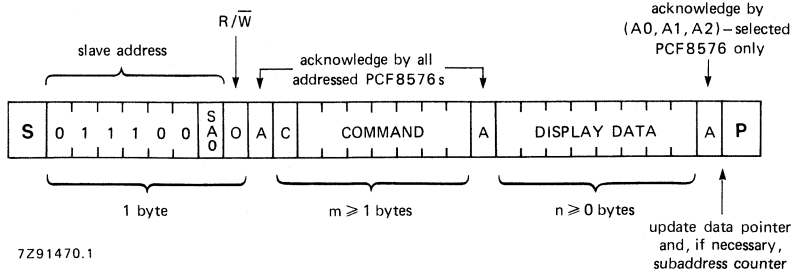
slave address

R/$\overline{W}$

acknowledge by all addressed PCF8576 s

acknowledge by (A0, A1, A2) – selected PCF8576 only

S 0 1 1 1 0 0 SA0 0 A C COMMAND A DISPLAY DATA A P

1 byte

m $\geqslant$ 1 bytes

n $\geqslant$ 0 bytes

update data pointer and, if necessary, subaddress counter

7Z91470.1